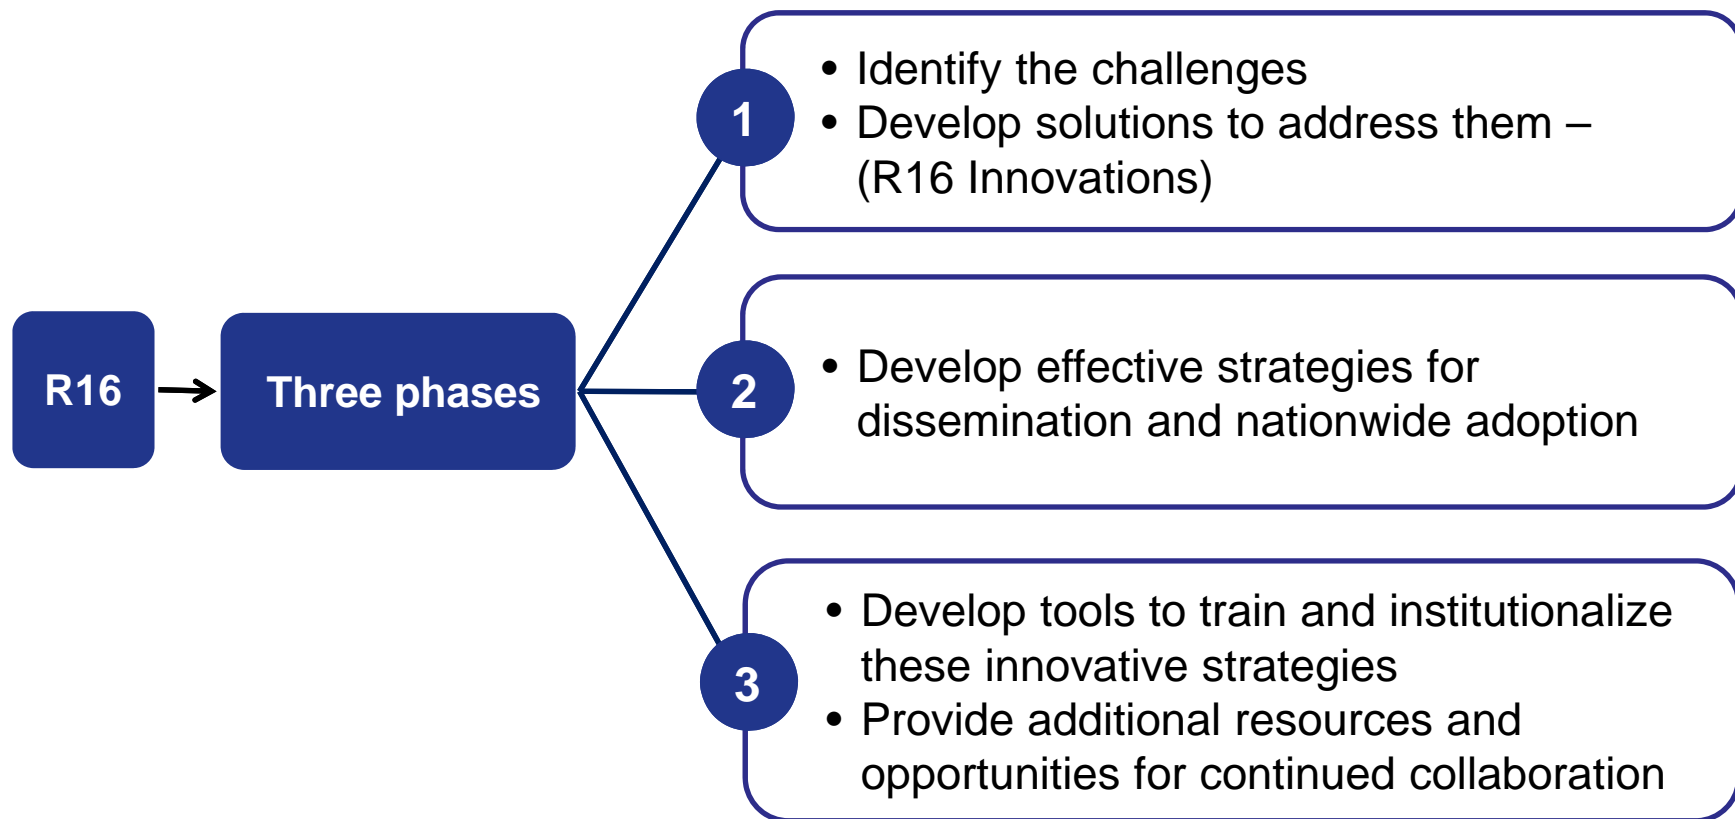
R16

Three phases

1

• Identify the challenges
• Develop solutions to address them – (R16 Innovations)

2

• Develop effective strategies for dissemination and nationwide adoption

3

• Develop tools to train and institutionalize these innovative strategies
• Provide additional resources and opportunities for continued collaboration